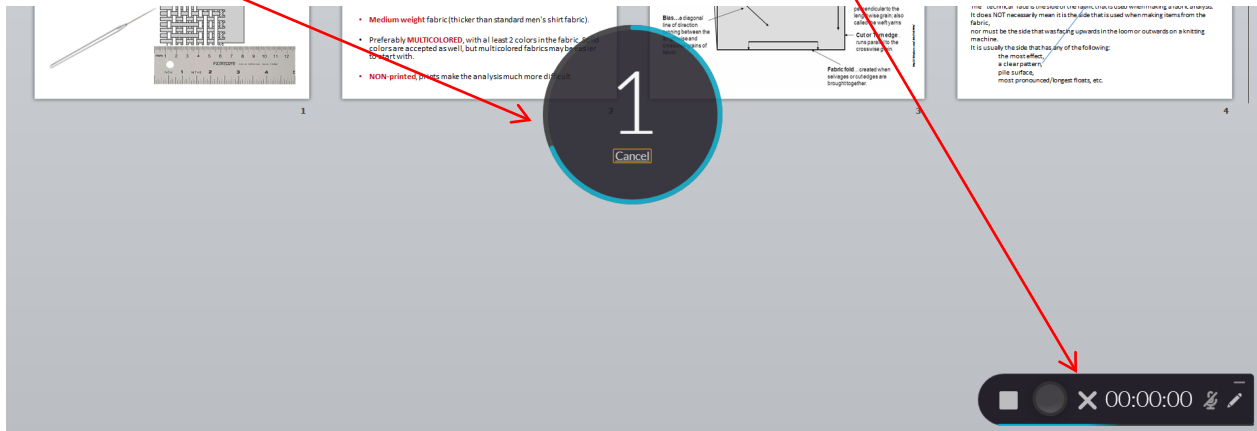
1

• Medium weight fabric (thicker than standard men's shirt fabric).

• Preferably MULTICOLORED, with at least 2 colors in the fabric. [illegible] colors are accepted as well, but multicolored fabrics may be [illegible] to start with.

• NON-printed, prints make the analysis much more difficult.

2

Bias...a diagonal line of direction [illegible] between the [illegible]

perpendicular to the lengthwise grain; also called the weft yarns

Cut or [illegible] edge runs parallel to the crosswise grain.

Fabric fold ...created when selvages or cut edges are brought together.

3

The "technical" face is the side of the fabric that is used when making a fabric analysis.
It does NOT necessarily mean it is the side that is used when making items from the fabric,
nor must be the side that was facing upwards in the loom or outwards on a knitting machine.
It is usually the side that has any of the following:
the most effect,
a clear pattern,
pile surface,
most pronounced/longest floats, etc.

4

1
Cancel

00:00:00